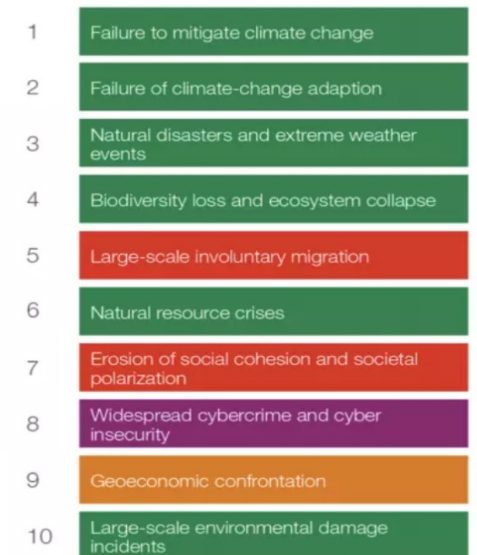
1 Failure to mitigate climate change

2 Failure of climate-change adaption

3 Natural disasters and extreme weather events

4 Biodiversity loss and ecosystem collapse

5 Large-scale involuntary migration

6 Natural resource crises

7 Erosion of social cohesion and societal polarization

8 Widespread cybercrime and cyber insecurity

9 Geoeconomic confrontation

10 Large-scale environmental damage incidents